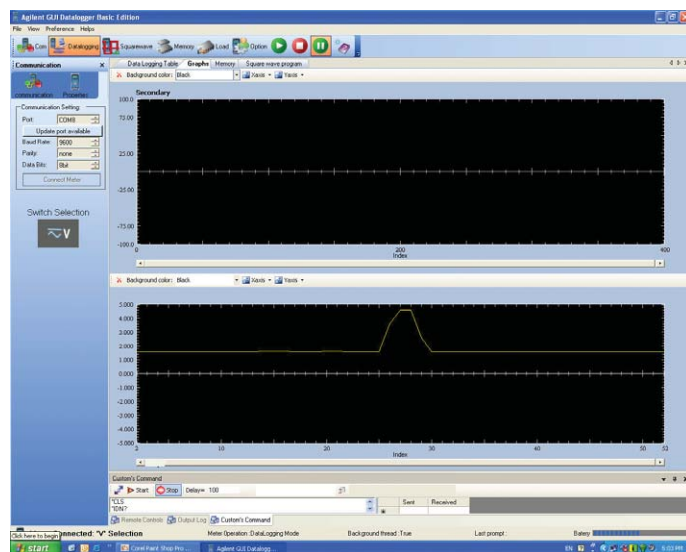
Agilent GUI Datalogger Basic Edition
File View Preference Help
Com Datalogging Squarewave Memory Load Option

Communication
communication Properties
Communication Setting
Port: COM8
Update port available
Baud Rate: 9600
Parity: none
Data Bits: 8bit
Connect Meter

Switch Selection
V

Data Logging Table Graphs Memory Square wave program
Background color: Black Xaxis Yaxis
Secondary
100.0
75.00
25.00
-25.00
-75.00
-100.0
0 200 400
Index

Background color: Black Xaxis Yaxis
5.000
4.000
3.000
2.000
1.000
0.000
-1.000
-2.000
-3.000
-4.000
-5.000
0 10 20 30 40 50 53
Index

Custom's Command
Start Stop Delay= 100
*CLS
*IDN?
Sent Received
Remote Control Output Log Custom's Command

Click here to begin nnected: "V" Selection Meter Operation: DataLogging Mode Background thread: True Last prompt: Battery
start Corel Paint Shop Pro... Agilent GUI Datalogg...